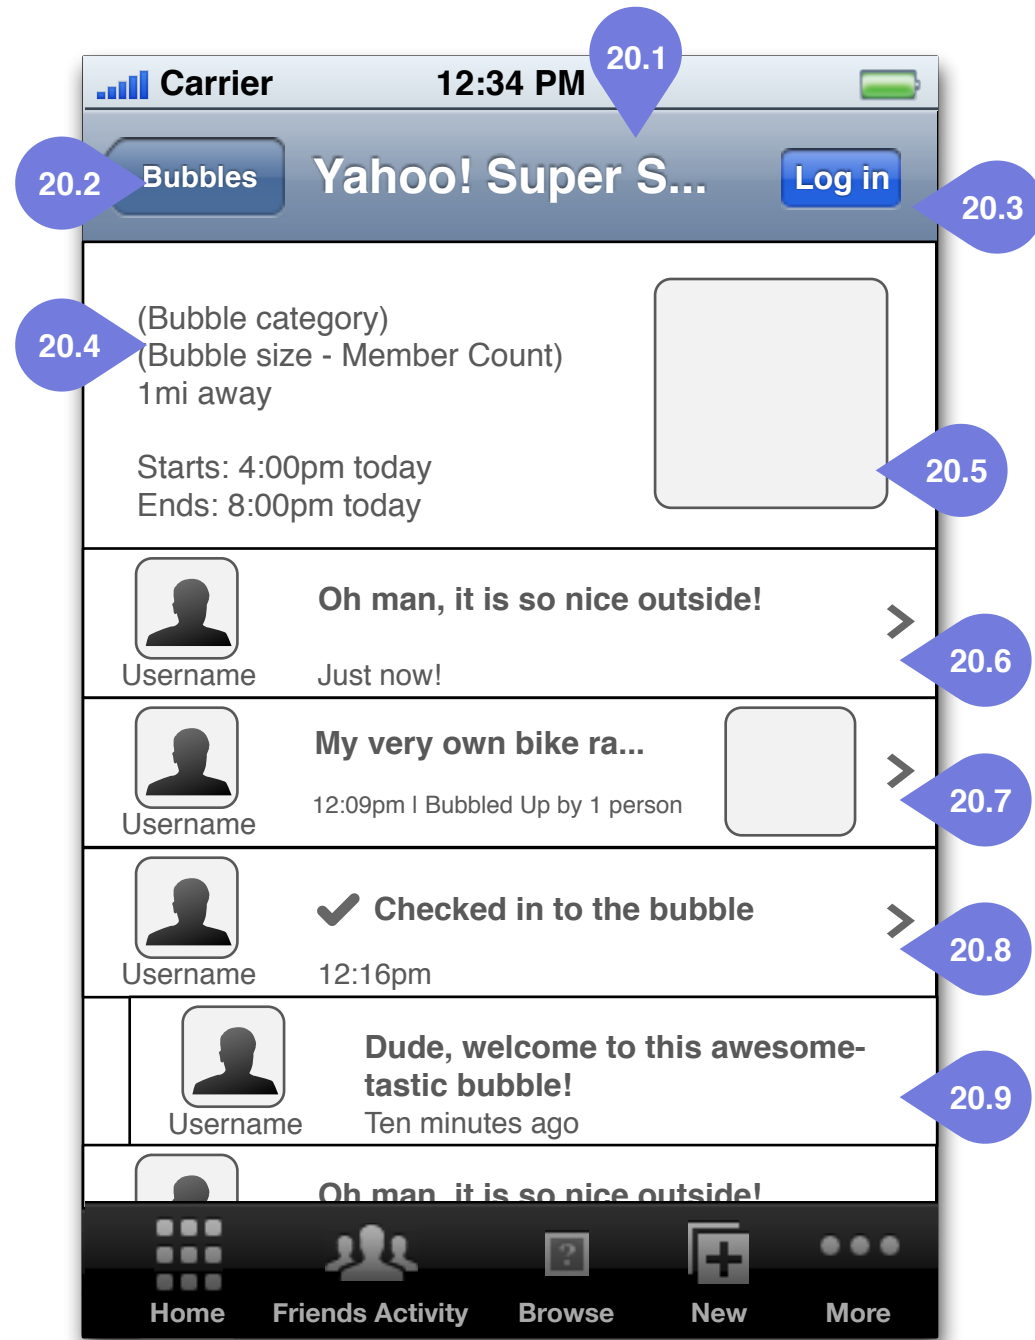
Carrier 12:34 PM

20.1

20.2 Bubbles Yahoo! Super S... Log in 20.3

20.4 (Bubble category)
(Bubble size - Member Count)
1mi away

Starts: 4:00pm today
Ends: 8:00pm today

20.5

Username Oh man, it is so nice outside!
Just now!

20.6

Username My very own bike ra...
12:09pm | Bubbled Up by 1 person

20.7

Username Checked in to the bubble
12:16pm

20.8

Username Dude, welcome to this awesometastic bubble!
Ten minutes ago

20.9

Oh man, it is so nice outside!

Home Friends Activity Browse New More